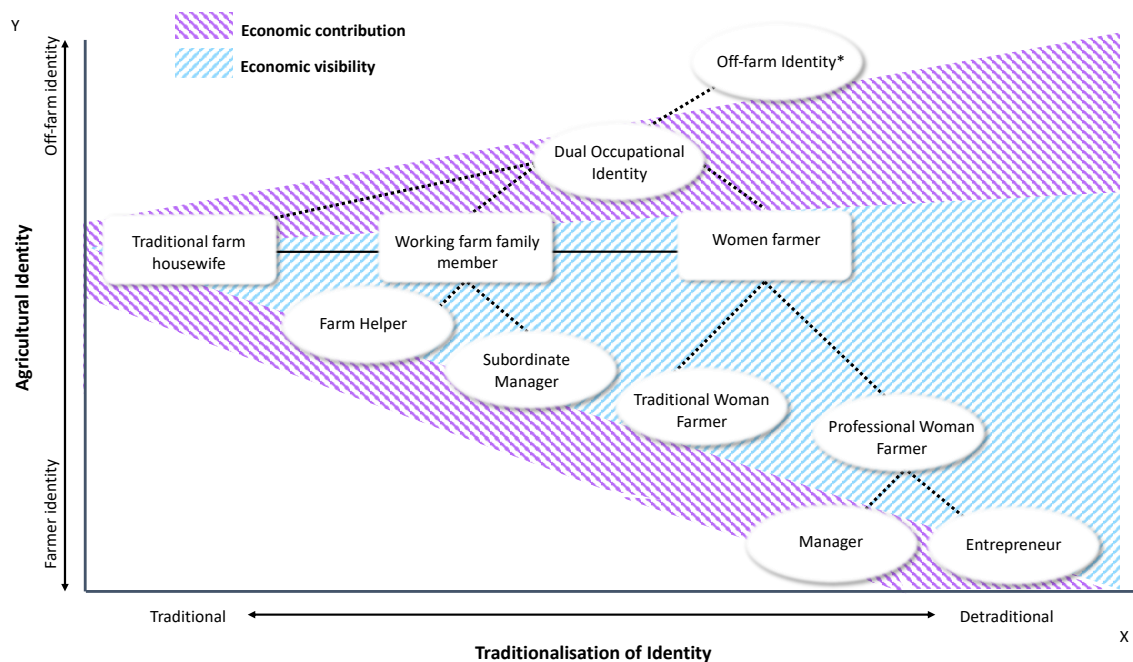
Y

Economic contribution

Economic visibility

Off-farm identity

Agricultural Identity

Farmer identity

Off-farm Identity*

Dual Occupational Identity

Traditional farm housewife

Working farm family member

Women farmer

Farm Helper

Subordinate Manager

Traditional Woman Farmer

Professional Woman Farmer

Manager

Entrepreneur

Traditional

Detraditional

X

Traditionalisation of Identity